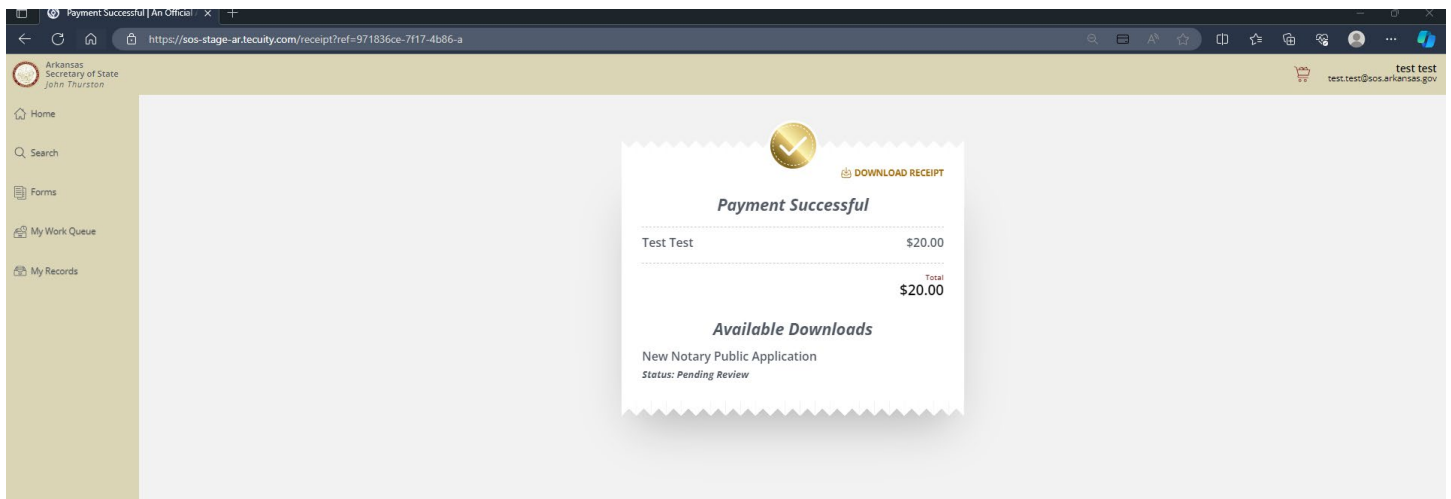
Payment Successful | An Official

https://sos-stage-ar.tecuity.com/receipt?ref=971836ce-7f17-4b86-a

Arkansas
Secretary of State
John Thurston

test test
test.test@sos.arkansas.gov

Home

Search

Forms

My Work Queue

My Records

DOWNLOAD RECEIPT

Payment Successful

| | |
|---|---|
| Test Test | \$20.00 |

Total
\$20.00

Available Downloads

New Notary Public Application
Status: Pending Review